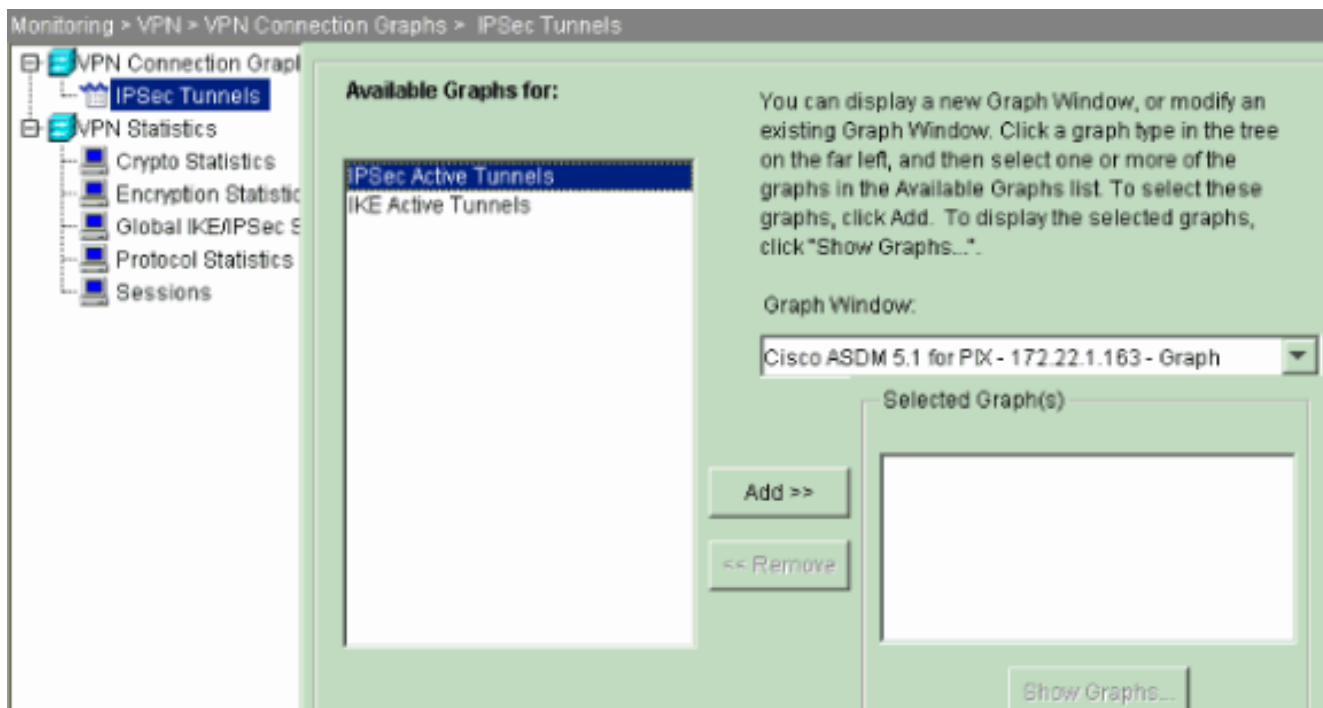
Monitoring > VPN > VPN Connection Graphs > IPSec Tunnels

VPN Connection Grapl
IPSec Tunnels
VPN Statistics
Crypto Statistics
Encryption Statistic
Global IKE/IPSec S
Protocol Statistics
Sessions

Available Graphs for:

IPSec Active Tunnels
IKE Active Tunnels

You can display a new Graph Window, or modify an existing Graph Window. Click a graph type in the tree on the far left, and then select one or more of the graphs in the Available Graphs list. To select these graphs, click Add. To display the selected graphs, click "Show Graphs...".

Graph Window:

Cisco ASDM 5.1 for PIX - 172.22.1.163 - Graph

Selected Graph(s)

Add >>

<< Remove

Show Graphs...